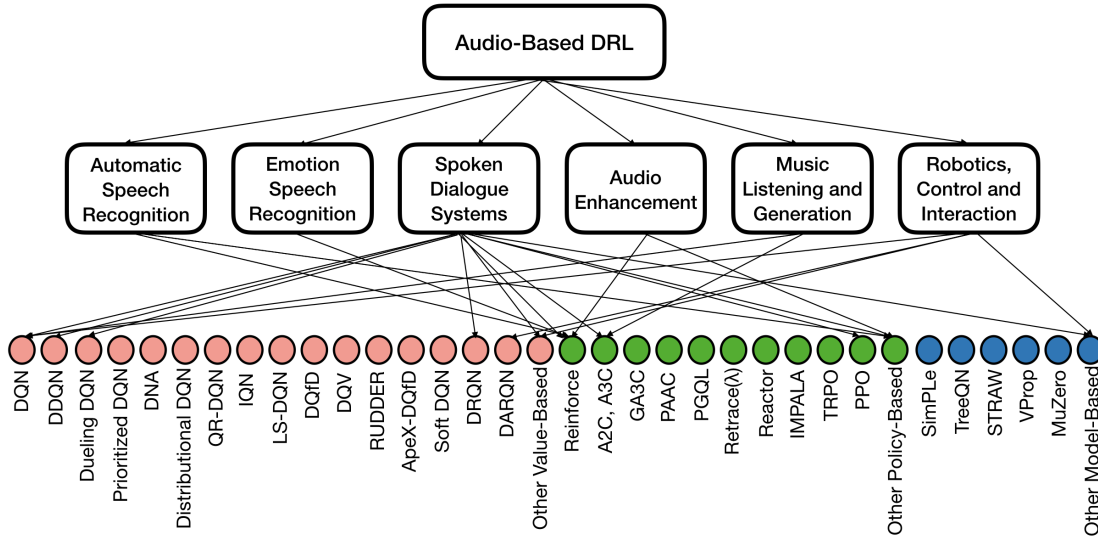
Audio-Based DRL

Automatic Speech Recognition

Emotion Speech Recognition

Spoken Dialogue Systems

Audio Enhancement

Music Listening and Generation

Robotics, Control and Interaction

DQN
DDQN
Dueling DQN
Prioritized DQN
DNA
Distributional DQN
QR-DQN
IQN
LS-DQN
DQfD
DQV
RUDDER
ApeX-DQfD
Soft DQN
DRQN
DARQN
Other Value-Based
Reinforce
A2C, A3C
GA3C
PAAC
PGQL
Retrace(λ)
Reactor
IMPALA
TRPO
PPO
Other Policy-Based
SimPLe
TreeQN
STRAW
VProp
MuZero
Other Model-Based